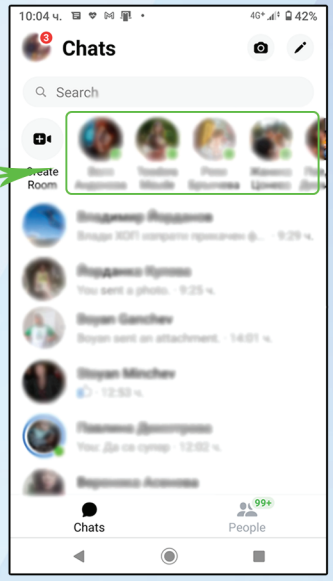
10:04 ч. 4G+ 42%

3

Chats

Search

Create Room

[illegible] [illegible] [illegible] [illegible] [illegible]

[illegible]
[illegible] · 9:29 ч.

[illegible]
You sent a photo. · 9:25 ч.

Boyan Ganchev
Boyan sent an attachment. · 14:01 ч.

Boyan Minchev
· 12:53 ч.

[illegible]
You: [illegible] · 12:02 ч.

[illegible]

Chats

99+

People